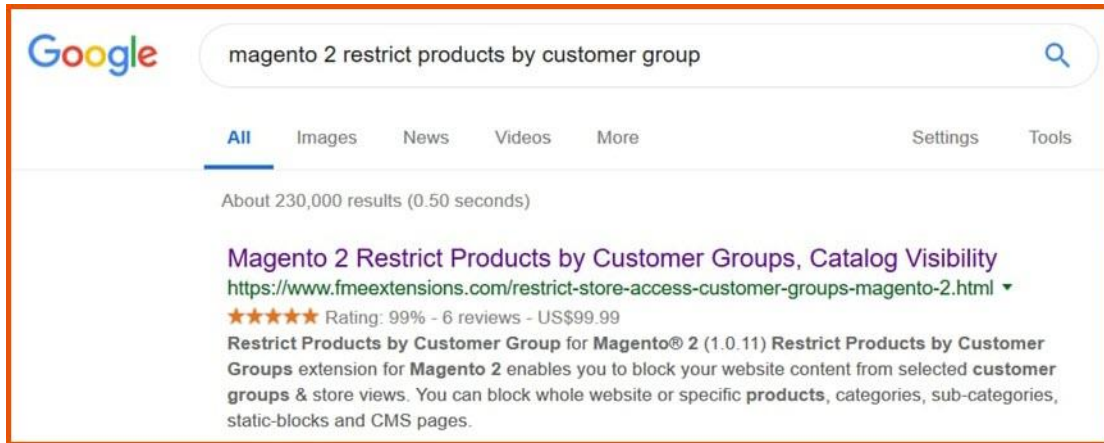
Google

magento 2 restrict products by customer group

All Images News Videos More Settings Tools

About 230,000 results (0.50 seconds)

Magento 2 Restrict Products by Customer Groups, Catalog Visibility
https://www.fmeextensions.com/restrict-store-access-customer-groups-magento-2.html ▾
★★★★★ Rating: 99% - 6 reviews - US$99.99
Restrict Products by Customer Group for Magento® 2 (1.0.11) Restrict Products by Customer Groups extension for Magento 2 enables you to block your website content from selected customer groups & store views. You can block whole website or specific products, categories, sub-categories, static-blocks and CMS pages.